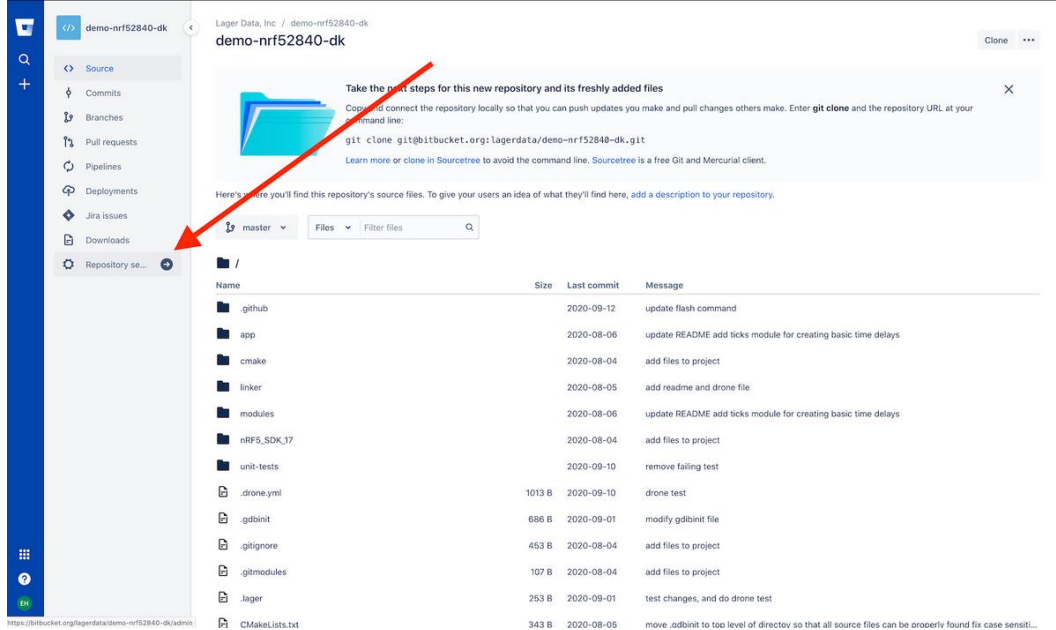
demo-nrf52840-dk

Source
Commits
Branches
Pull requests
Pipelines
Deployments
Jira issues
Downloads
Repository se...

EH

https://bitbucket.org/lagerdata/demo-nrf52840-dk/admin

Lager Data, Inc / demo-nrf52840-dk

demo-nrf52840-dk

Clone ···

Take the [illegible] steps for this new repository and its freshly added files

Copy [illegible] connect the repository locally so that you can push updates you make and pull changes others make. Enter git clone and the repository URL at your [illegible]mand line:

git clone git@bitbucket.org:lagerdata/demo-nrf52840-dk.git

Learn more or clone in Sourcetree to avoid the command line. Sourcetree is a free Git and Mercurial client.

Here's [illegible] you'll find this repository's source files. To give your users an idea of what they'll find here, add a description to your repository.

master

Files Filter files

/

| Name | Size | Last commit | Message |
|---|---|---|---|
| .github | | 2020-09-12 | update flash command |
| app | | 2020-08-06 | update README add ticks module for creating basic time delays |
| cmake | | 2020-08-04 | add files to project |
| linker | | 2020-08-05 | add readme and drone file |
| modules | | 2020-08-06 | update README add ticks module for creating basic time delays |
| nRF5_SDK_17 | | 2020-08-04 | add files to project |
| unit-tests | | 2020-09-10 | remove failing test |
| .drone.yml | 1013 B | 2020-09-10 | drone test |
| .gdbinit | 686 B | 2020-09-01 | modify gdbinit file |
| .gitignore | 453 B | 2020-08-04 | add files to project |
| .gitmodules | 107 B | 2020-08-04 | add files to project |
| .lager | 253 B | 2020-09-01 | test changes, and do drone test |
| CMakeLists.txt | 343 B | 2020-08-05 | move .gdbinit to top level of directoy so that all source files can be properly found fix case sensiti... |